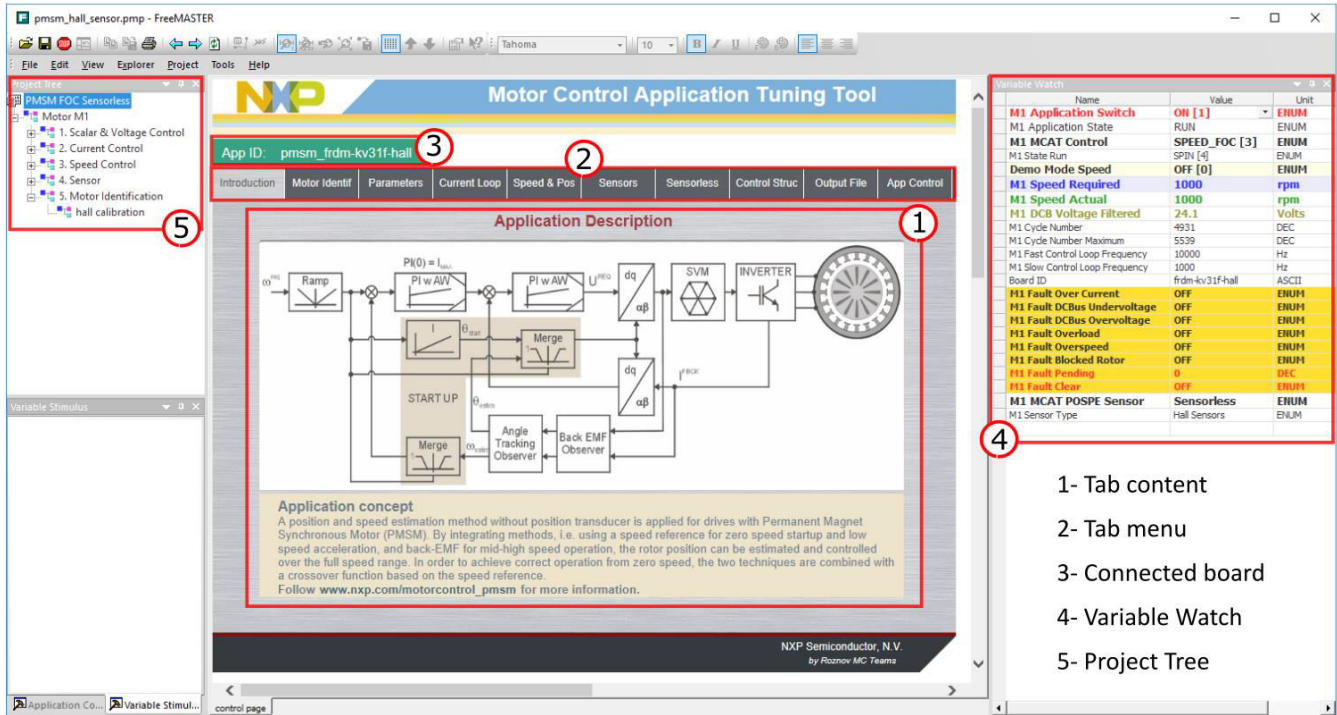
pmsm_hall_sensor.pmp - FreeMASTER

Tahoma 10 B I U

File Edit View Explorer Project Tools Help

Project Tree

PMSM FOC Sensorless
Motor M1
1. Scalar & Voltage Control
2. Current Control
3. Speed Control
4. Sensor
5. Motor Identification
hall calibration

5

Variable Stimulus

Application Co... Variable Stimul...

NXP Motor Control Application Tuning Tool

App ID: pmsm_frdm-kv31f-hall 3

2

| Introduction | Motor Identif | Parameters | Current Loop | Speed & Pos | Sensors | Sensorless | Control Struc | Output File | App Control |
|---|---|---|---|---|---|---|---|---|---|

Application Description 1

$\omega^{REQ}$ Ramp PI(0) = $I_{MAX}$ PI w AW PI w AW $U^{REQ}$ dq $\alpha\beta$ SVM INVERTER I $\theta_{start}$ Merge dq $\alpha\beta$ $I^{FBCK}$ START UP $\theta_{estim}$ Merge $\omega_{estim}$ Angle Tracking Observer Back EMF Observer

Application concept
A position and speed estimation method without position transducer is applied for drives with Permanent Magnet Synchronous Motor (PMSM). By integrating methods, i.e. using a speed reference for zero speed startup and low speed acceleration, and back-EMF for mid-high speed operation, the rotor position can be estimated and controlled over the full speed range. In order to achieve correct operation from zero speed, the two techniques are combined with a crossover function based on the speed reference.
Follow www.nxp.com/motorcontrol_pmsm for more information.

NXP Semiconductor, N.V.
by Roznov MC Teams

control page

Variable Watch

| Name | Value | Unit |
|---|---|---|
| M1 Application Switch | ON [1] | ENUM |
| M1 Application State | RUN | ENUM |
| M1 MCAT Control | SPEED_FOC [3] | ENUM |
| M1 State Run | SPIN [4] | ENUM |
| Demo Mode Speed | OFF [0] | ENUM |
| M1 Speed Required | 1000 | rpm |
| M1 Speed Actual | 1000 | rpm |
| M1 DCB Voltage Filtered | 24.1 | Volts |
| M1 Cycle Number | 4931 | DEC |
| M1 Cycle Number Maximum | 5539 | DEC |
| M1 Fast Control Loop Frequency | 10000 | Hz |
| M1 Slow Control Loop Frequency | 1000 | Hz |
| Board ID | frdm-kv31f-hall | ASCII |
| M1 Fault Over Current | OFF | ENUM |
| M1 Fault DCBus Undervoltage | OFF | ENUM |
| M1 Fault DCBus Overvoltage | OFF | ENUM |
| M1 Fault Overload | OFF | ENUM |
| M1 Fault Overspeed | OFF | ENUM |
| M1 Fault Blocked Rotor | OFF | ENUM |
| M1 Fault Pending | 0 | DEC |
| M1 Fault Clear | OFF | ENUM |
| M1 MCAT POSPE Sensor | Sensorless | ENUM |
| M1 Sensor Type | Hall Sensors | ENUM |

4

1- Tab content
2- Tab menu
3- Connected board
4- Variable Watch
5- Project Tree